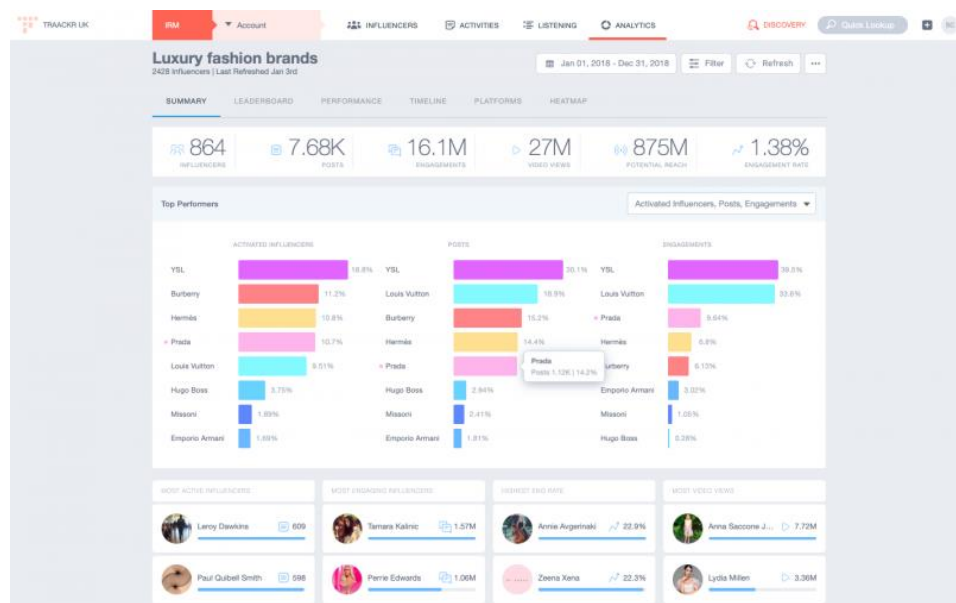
TRAACKR UK

IRM

Account

INFLUENCERS

ACTIVITIES

LISTENING

ANALYTICS

DISCOVERY

Quick Lookup

Luxury fashion brands

2428 Influencers | Last Refreshed Jan 3rd

Jan 01, 2018 - Dec 31, 2018

Filter

Refresh

SUMMARY

LEADERBOARD

PERFORMANCE

TIMELINE

PLATFORMS

HEATMAP

864 INFLUENCERS

7.68K POSTS

16.1M ENGAGEMENTS

27M VIDEO VIEWS

875M POTENTIAL REACH

1.38% ENGAGEMENT RATE

Top Performers

Activated Influencers, Posts, Engagements

ACTIVATED INFLUENCERS

| Brand | % |
|---|---|
| YSL | 18.8% |
| Burberry | 11.2% |
| Hermès | 10.8% |
| Prada | 10.7% |
| Louis Vuitton | 8.51% |
| Hugo Boss | 3.75% |
| Missoni | 1.89% |
| Emporio Armani | 1.69% |

POSTS

| Brand | % |
|---|---|
| YSL | 20.1% |
| Louis Vuitton | 19.9% |
| Burberry | 15.2% |
| Hermès | 14.4% |
| Prada | |
| Hugo Boss | 2.84% |
| Missoni | 2.41% |
| Emporio Armani | 1.81% |

Prada
Posts 1.12K | 14.2%

ENGAGEMENTS

| Brand | % |
|---|---|
| YSL | 38.0% |
| Louis Vuitton | 33.6% |
| Prada | 9.64% |
| Hermès | 6.8% |
| Burberry | 6.13% |
| Emporio Armani | 3.02% |
| Missoni | 1.05% |
| Hugo Boss | 0.38% |

MOST ACTIVE INFLUENCERS

Leroy Dawkins 609

Paul Quibell Smith 598

MOST ENGAGING INFLUENCERS

Tamara Kalinic 1.57M

Perrie Edwards 1.06M

HIGHEST ENG RATE

Annie Avgerinaki 22.9%

Zeena Xena 22.3%

MOST VIDEO VIEWS

Anna Saccone J... 7.72M

Lydia Millen 3.36M